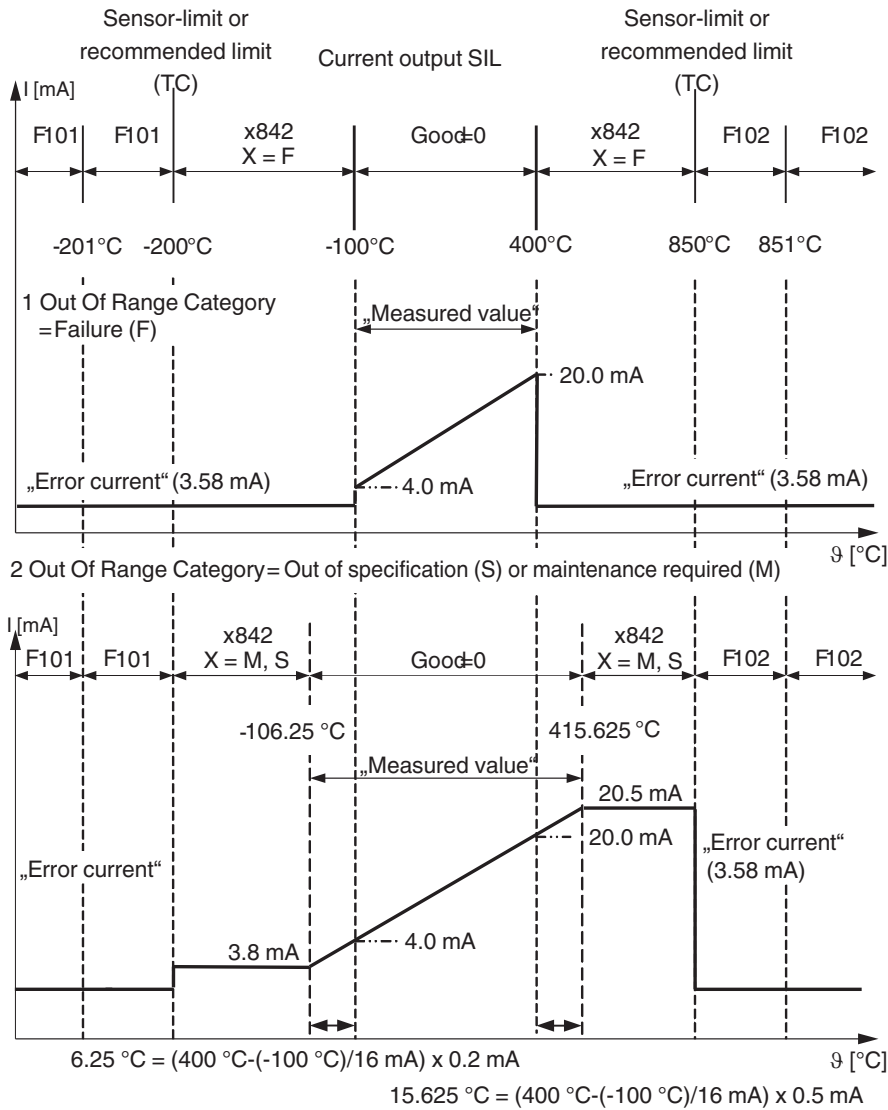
Sensor-limit or recommended limit (TC)

Current output SIL

Sensor-limit or recommended limit (TC)

I [mA]

F101 F101 x842 X = F Good=0 x842 X = F F102 F102

-201°C -200°C -100°C 400°C 850°C 851°C

1 Out Of Range Category =Failure (F)

„Measured value“

20.0 mA

„Error current“ (3.58 mA)

4.0 mA

„Error current“ (3.58 mA)

$\vartheta$ [°C]

2 Out Of Range Category= Out of specification (S) or maintenance required (M)

I [mA]

F101 F101 x842 X = M, S Good=0 x842 X = M, S F102 F102

-106.25 °C 415.625 °C

„Measured value“

20.5 mA

20.0 mA

„Error current“

„Error current“ (3.58 mA)

3.8 mA

4.0 mA

6.25 °C = (400 °C-(-100 °C)/16 mA) x 0.2 mA

$\vartheta$ [°C]

15.625 °C = (400 °C-(-100 °C)/16 mA) x 0.5 mA